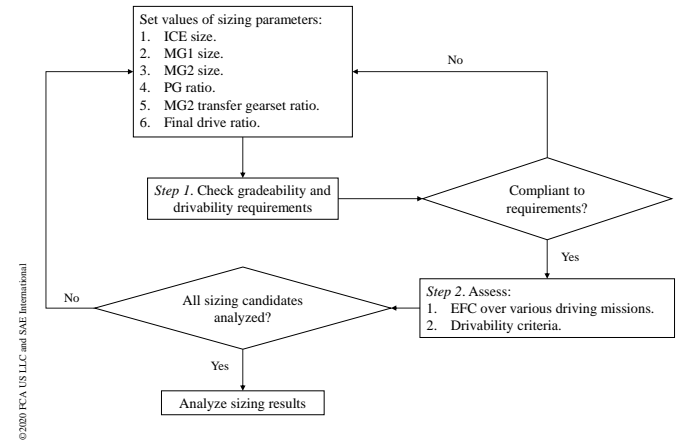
Set values of sizing parameters:
1. ICE size.
2. MG1 size.
3. MG2 size.
4. PG ratio.
5. MG2 transfer gearset ratio.
6. Final drive ratio.

No

*Step 1*. Check gradeability and drivability requirements

Compliant to requirements?

Yes

*Step 2*. Assess:
1. EFC over various driving missions.
2. Drivability criteria.

No

All sizing candidates analyzed?

Yes

Analyze sizing results

© 2020 FCA US LLC and SAE International